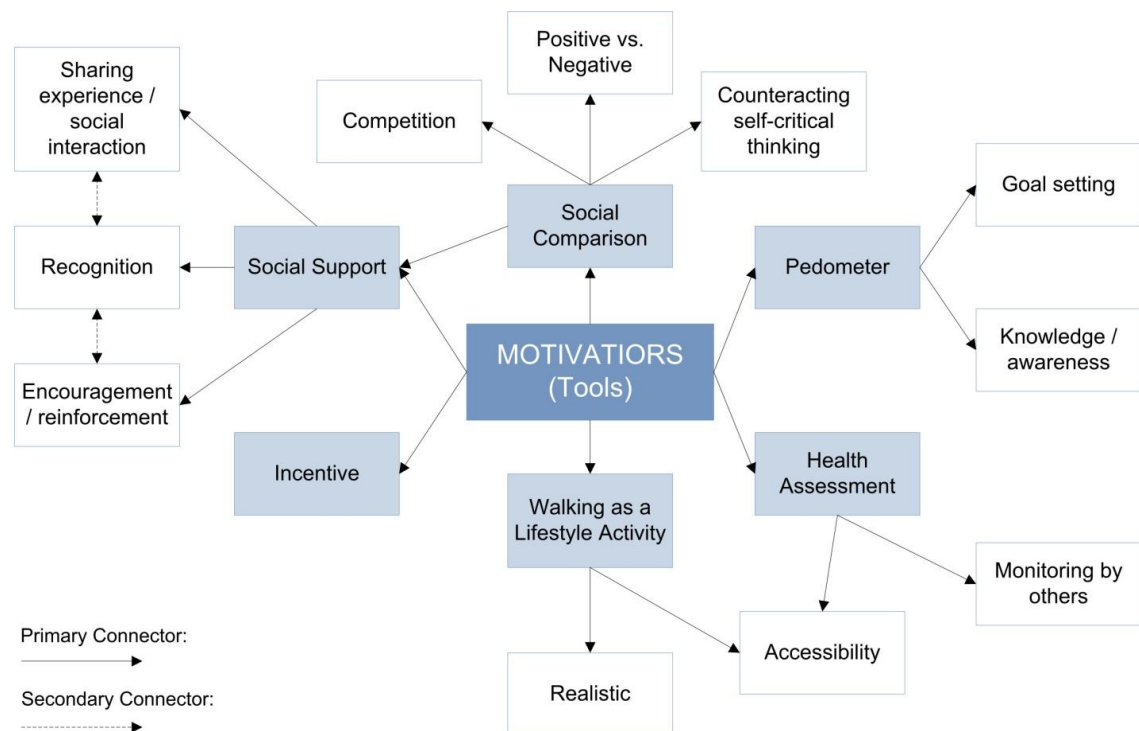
Positive vs. Negative

Sharing experience / social interaction

Competition

Counteracting self-critical thinking

Social Comparison

Goal setting

Recognition

Social Support

Pedometer

MOTIVATIORS (Tools)

Knowledge / awareness

Encouragement / reinforcement

Incentive

Health Assessment

Walking as a Lifestyle Activity

Monitoring by others

Accessibility

Realistic

Primary Connector:

Secondary Connector: